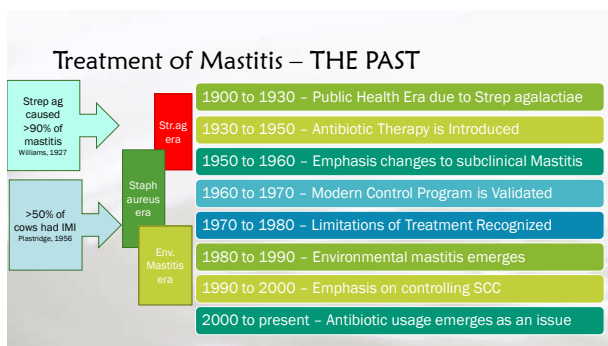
Treatment of Mastitis – THE PAST

Strep ag caused >90% of mastitis
Williams, 1927

>50% of cows had IMI
Plastridge, 1956

Str.ag era

Staph aureus era

Env. Mastitis era

1900 to 1930 – Public Health Era due to Strep agalactiae

1930 to 1950 – Antibiotic Therapy is Introduced

1950 to 1960 – Emphasis changes to subclinical Mastitis

1960 to 1970 – Modern Control Program is Validated

1970 to 1980 – Limitations of Treatment Recognized

1980 to 1990 – Environmental mastitis emerges

1990 to 2000 – Emphasis on controlling SCC

2000 to present – Antibiotic usage emerges as an issue